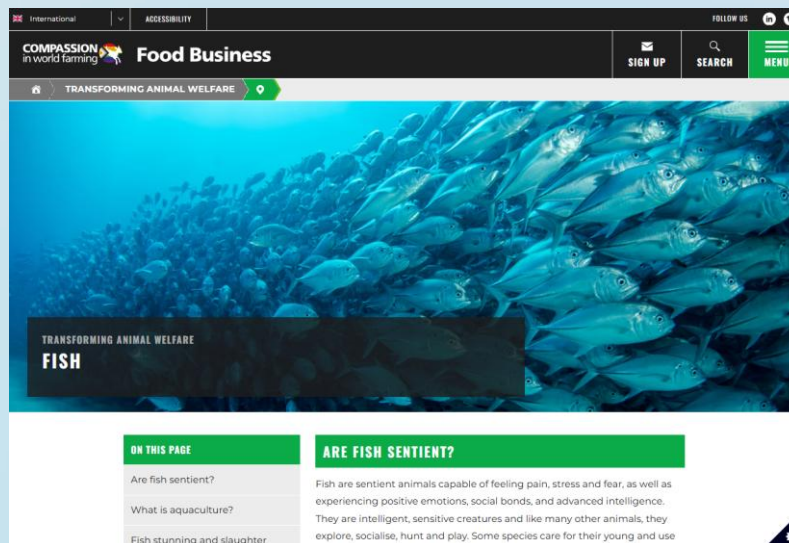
International

ACCESSIBILITY

FOLLOW US

COMPASSION in world farming

Food Business

SIGN UP

SEARCH

MENU

TRANSFORMING ANIMAL WELFARE

TRANSFORMING ANIMAL WELFARE

FISH

ON THIS PAGE

Are fish sentient?

What is aquaculture?

Fish stunning and slaughter

ARE FISH SENTIENT?

Fish are sentient animals capable of feeling pain, stress and fear, as well as experiencing positive emotions, social bonds, and advanced intelligence. They are intelligent, sensitive creatures and like many other animals, they explore, socialise, hunt and play. Some species care for their young and use